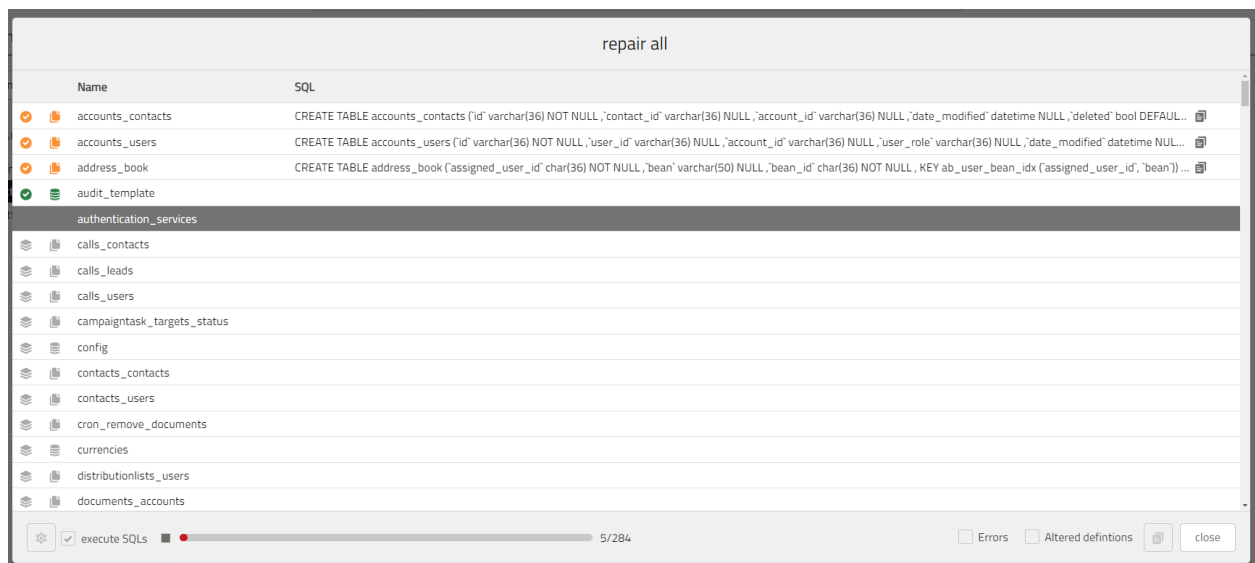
repair all

| Name | SQL |
|---|---|
| accounts_contacts | CREATE TABLE accounts_contacts (`id` varchar(36) NOT NULL ,`contact_id` varchar(36) NULL ,`account_id` varchar(36) NULL ,`date_modified` datetime NULL ,`deleted` bool DEFAUL... |
| accounts_users | CREATE TABLE accounts_users (`id` varchar(36) NOT NULL ,`user_id` varchar(36) NULL ,`account_id` varchar(36) NULL ,`user_role` varchar(36) NULL ,`date_modified` datetime NUL... |
| address_book | CREATE TABLE address_book (`assigned_user_id` char(36) NOT NULL ,`bean` varchar(50) NULL ,`bean_id` char(36) NOT NULL , KEY ab_user_bean_idx (`assigned_user_id`, `bean`)) ... |
| audit_template | |
| authentication_services | |
| calls_contacts | |
| calls_leads | |
| calls_users | |
| campaigntask_targets_status | |
| config | |
| contacts_contacts | |
| contacts_users | |
| cron_remove_documents | |
| currencies | |
| distributionlists_users | |
| documents_accounts | |

execute SQLs 5/284 Errors Altered defintions close